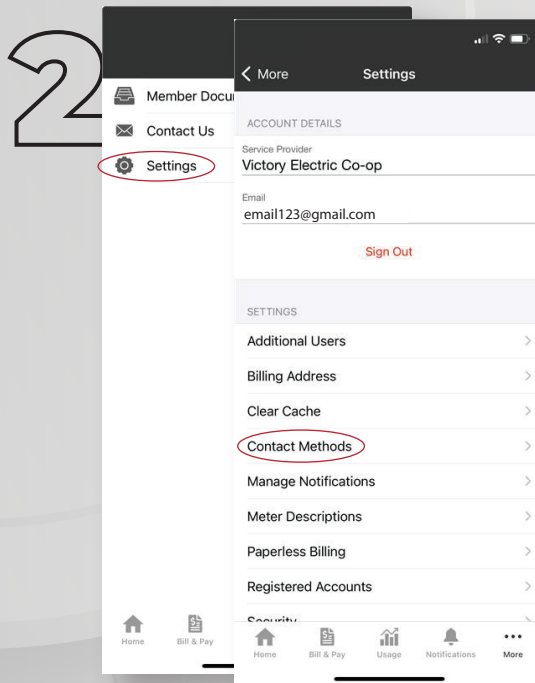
2

Member Docu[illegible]

Contact Us

Settings

Home

Bill & Pay

More

Settings

ACCOUNT DETAILS

Service Provider
Victory Electric Co-op

Email
email123@gmail.com

Sign Out

SETTINGS

Additional Users

Billing Address

Clear Cache

Contact Methods

Manage Notifications

Meter Descriptions

Paperless Billing

Registered Accounts

Security

Home

Bill & Pay

Usage

Notifications

More